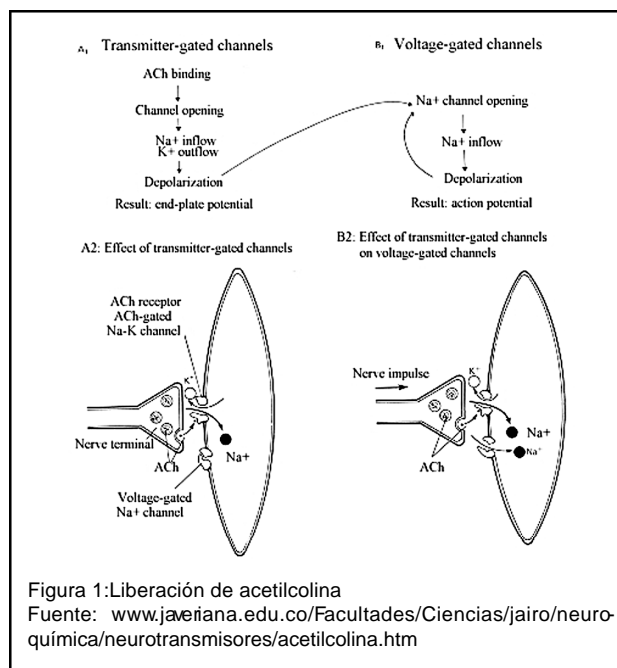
A1 Transmitter-gated channels

ACh binding

Channel opening

Na+ inflow
K+ outflow

Depolarization

Result: end-plate potential

B1 Voltage-gated channels

Na+ channel opening

Na+ inflow

Depolarization

Result: action potential

A2: Effect of transmitter-gated channels

ACh receptor
ACh-gated
Na-K channel

K+

Nerve terminal

ACh

Na+

Voltage-gated
Na+ channel

B2: Effect of transmitter-gated channels on voltage-gated channels

Nerve impulse

K+

Na+

Na+

ACh

Figura 1:Liberación de acetilcolina
Fuente: www.javeriana.edu.co/Facultades/Ciencias/jairo/neuroquímica/neurotransmisores/acetilcolina.htm